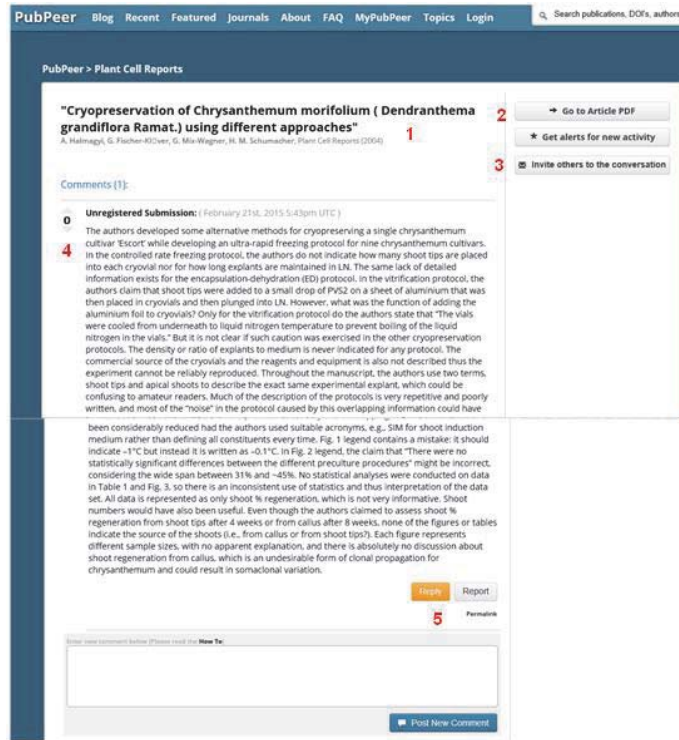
PubPeer Blog Recent Featured Journals About FAQ MyPubPeer Topics Login

Search publications, DOIs, author

PubPeer > Plant Cell Reports

"Cryopreservation of Chrysanthemum morifolium ( Dendranthema grandiflora Ramat.) using different approaches" 1

A. Halmagyi, G. Fischer-Klüver, G. Mix-Wagner, H. M. Schumacher, Plant Cell Reports (2004)

2 Go to Article PDF

Get alerts for new activity

3 Invite others to the conversation

Comments (1):

0 Unregistered Submission: ( February 21st, 2015 5:43pm UTC )

4 The authors developed some alternative methods for cryopreserving a single chrysanthemum cultivar 'Escort' while developing an ultra-rapid freezing protocol for nine chrysanthemum cultivars. In the controlled rate freezing protocol, the authors do not indicate how many shoot tips are placed into each cryovial nor for how long explants are maintained in LN. The same lack of detailed information exists for the encapsulation-dehydration (ED) protocol. In the vitrification protocol, the authors claim that shoot tips were added to a small drop of PVS2 on a sheet of aluminium that was then placed in cryovials and then plunged into LN. However, what was the function of adding the aluminium foil to cryovials? Only for the vitrification protocol do the authors state that "The vials were cooled from underneath to liquid nitrogen temperature to prevent boiling of the liquid nitrogen in the vials." But it is not clear if such caution was exercised in the other cryopreservation protocols. The density or ratio of explants to medium is never indicated for any protocol. The commercial source of the cryovials and the reagents and equipment is also not described thus the experiment cannot be reliably reproduced. Throughout the manuscript, the authors use two terms, shoot tips and apical shoots to describe the exact same experimental explant, which could be confusing to amateur readers. Much of the description of the protocols is very repetitive and poorly written, and most of the "noise" in the protocol caused by this overlapping information could have been considerably reduced had the authors used suitable acronyms, e.g., SIM for shoot induction medium rather than defining all constituents every time. Fig. 1 legend contains a mistake: it should indicate –1°C but instead it is written as –0.1°C. In Fig. 2 legend, the claim that "There were no statistically significant differences between the different preculture procedures" might be incorrect, considering the wide span between 31% and ~45%. No statistical analyses were conducted on data in Table 1 and Fig. 3, so there is an inconsistent use of statistics and thus interpretation of the data set. All data is represented as only shoot % regeneration, which is not very informative. Shoot numbers would have also been useful. Even though the authors claimed to assess shoot % regeneration from shoot tips after 4 weeks or from callus after 8 weeks, none of the figures or tables indicate the source of the shoots (i.e., from callus or from shoot tips?). Each figure represents different sample sizes, with no apparent explanation, and there is absolutely no discussion about shoot regeneration from callus, which is an undesirable form of clonal propagation for chrysanthemum and could result in somaclonal variation.

Reply Report

5 Permalink

Enter new comment below (Please read the How To)

Post New Comment